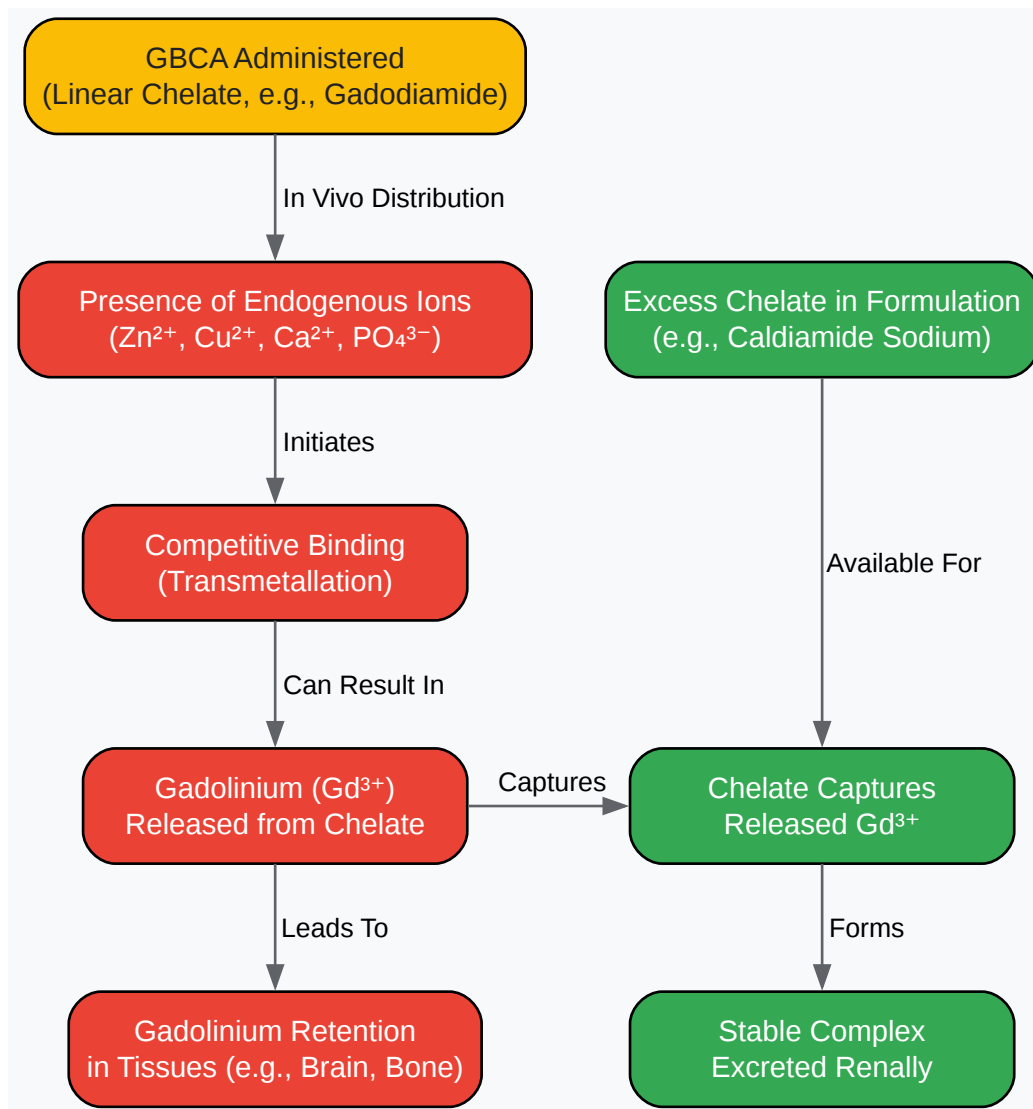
GBCA Administered
(Linear Chelate, e.g., Gadodiamide)

In Vivo Distribution

Presence of Endogenous Ions
($Zn^{2+}$, $Cu^{2+}$, $Ca^{2+}$, $PO_4^{3-}$)

Excess Chelate in Formulation
(e.g., Caldiamide Sodium)

Initiates

Competitive Binding
(Transmetallation)

Available For

Can Result In

Gadolinium ($Gd^{3+}$)
Released from Chelate

Captures

Chelate Captures
Released $Gd^{3+}$

Leads To

Forms

Gadolinium Retention
in Tissues (e.g., Brain, Bone)

Stable Complex
Excreted Renally